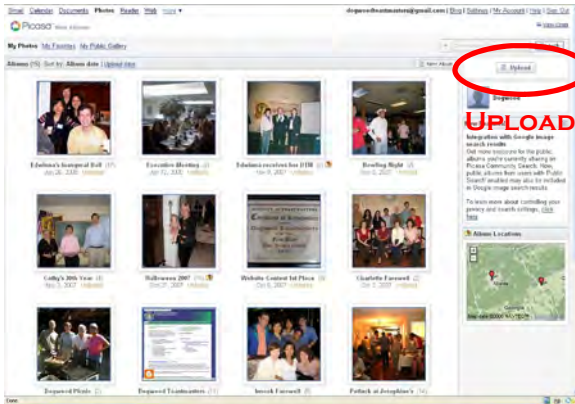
Gmail Calendar Documents Photos Reader Web more ▾

dogwoodtoastmasters@gmail.com | Blog | Settings | My Account | Help | Sign Out

Picasa Web Albums

My Photos My Favorites My Public Gallery

Albums (16) Sort by: Album date | Upload date

New Album

Upload

UPLOAD

Dogwood

Integration with Google image search results
Get more exposure for the public albums you're currently sharing on Picasa Community Search. Now, public albums from users with Public Search enabled may also be included in Google image search results.

Learn more about controlling your privacy and search settings, click here.

Album Locations

Edwina's Inaugural Ball
Jun 26, 2008

Executive Meeting
Jun 12, 2008

Edwina receives her DTM
Nov 8, 2007

Bowling Night
Dec 6, 2007

Cathy's 30th Year
Nov 5, 2007

Halloween 2007
Oct 31, 2007

Website Contest 1st Place
Oct 8, 2007

Charlotte Farewell
Oct 7, 2007

Dogwood Picnic

Dogwood Toastmasters

Sweech Farewell

Potluck at Josephine's

Done